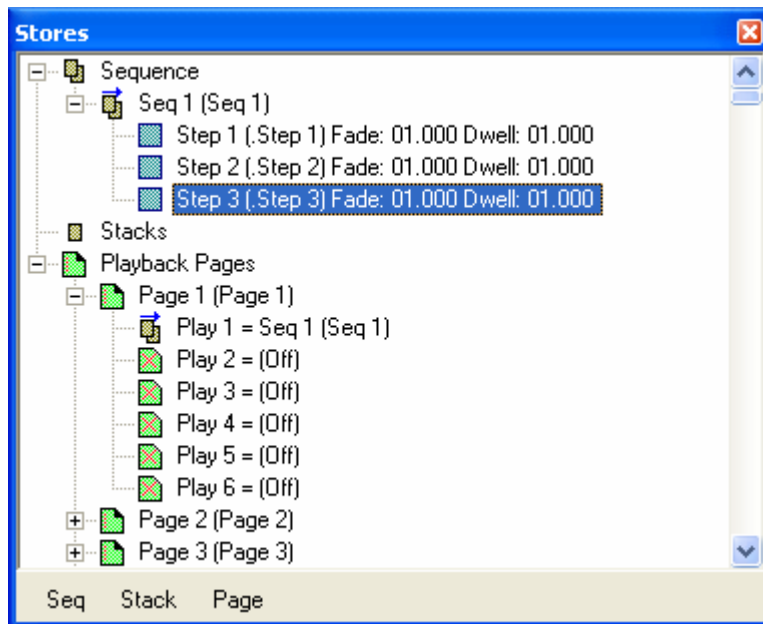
Stores

Sequence
Seq 1 (Seq 1)
Step 1 (.Step 1) Fade: 01.000 Dwell: 01.000
Step 2 (.Step 2) Fade: 01.000 Dwell: 01.000
Step 3 (.Step 3) Fade: 01.000 Dwell: 01.000
Stacks
Playback Pages
Page 1 (Page 1)
Play 1 = Seq 1 (Seq 1)
Play 2 = (Off)
Play 3 = (Off)
Play 4 = (Off)
Play 5 = (Off)
Play 6 = (Off)
Page 2 (Page 2)
Page 3 (Page 3)

Seq Stack Page